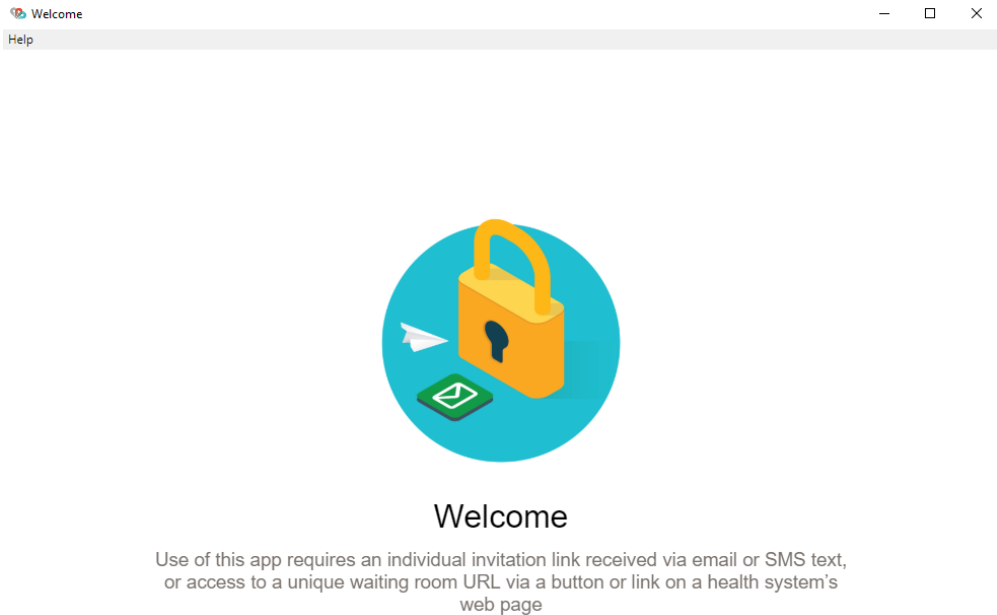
Welcome

Help

Welcome

Use of this app requires an individual invitation link received via email or SMS text, or access to a unique waiting room URL via a button or link on a health system's web page